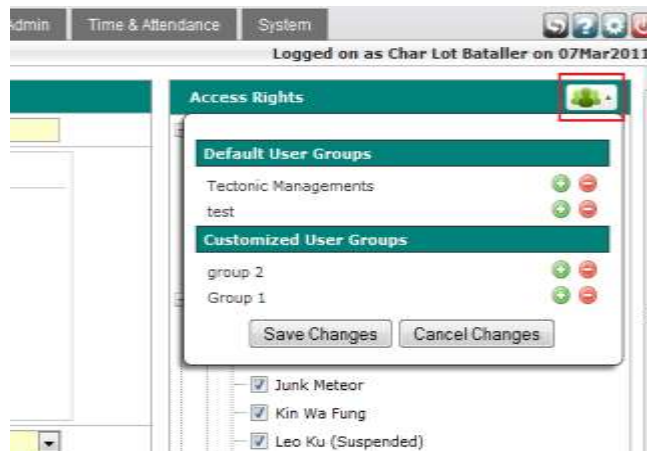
dmin
Time & Attendance
System

Logged on as Char Lot Bataller on 07Mar2011

Access Rights

Default User Groups
Tectonic Managements
test

Customized User Groups
group 2
Group 1

Save Changes
Cancel Changes

Junk Meteor
Kin Wa Fung
Leo Ku (Suspended)